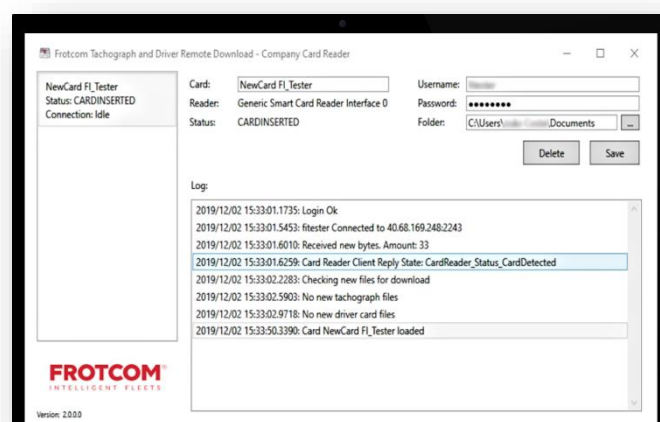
Frotcom Tachograph and Driver Remote Download - Company Card Reader

NewCard FI_Tester
Status: CARDINSERTED
Connection: Idle

Card: NewCard FI_Tester
Reader: Generic Smart Card Reader Interface 0
Status: CARDINSERTED

Username: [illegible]
Password: ••••••••
Folder: C:\Users\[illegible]\Documents ...

Delete Save

Log:

2019/12/02 15:33:01.1735: Login Ok
2019/12/02 15:33:01.5453: fitester Connected to 40.68.169.248:2243
2019/12/02 15:33:01.6010: Received new bytes. Amount: 33
2019/12/02 15:33:01.6259: Card Reader Client Reply State: CardReader_Status_CardDetected
2019/12/02 15:33:02.2283: Checking new files for download
2019/12/02 15:33:02.5903: No new tachograph files
2019/12/02 15:33:02.9718: No new driver card files
2019/12/02 15:33:50.3390: Card NewCard FI_Tester loaded

FROTCOM
INTELLIGENT FLEETS

Version: 2.0.0.0